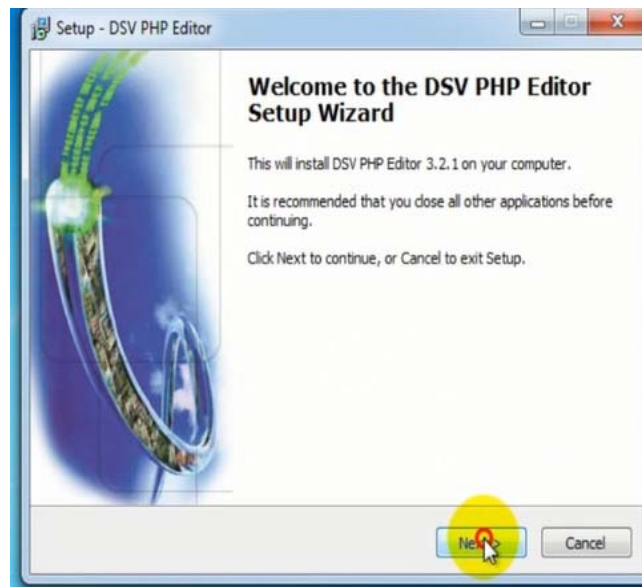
Setup - DSV PHP Editor

Welcome to the DSV PHP Editor Setup Wizard

This will install DSV PHP Editor 3.2.1 on your computer.

It is recommended that you close all other applications before continuing.

Click Next to continue, or Cancel to exit Setup.

Ne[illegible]

Cancel